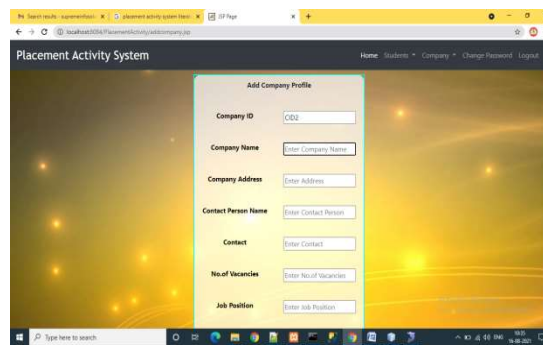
Search results - supremefoox | placement activity system Html | JSP Page | +

localhost:8084/PlacementActivity/addcompany.jsp

Placement Activity System

Home Students Company Change Password Logout

Add Company Profile

Company ID CID2

Company Name Enter Company Name

Company Address Enter Address

Contact Person Name Enter Contact Person

Contact Enter Contact

No.of Vacancies Enter No.of Vacancies

Job Position Enter Job Position

Type here to search

ENG 10:35 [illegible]